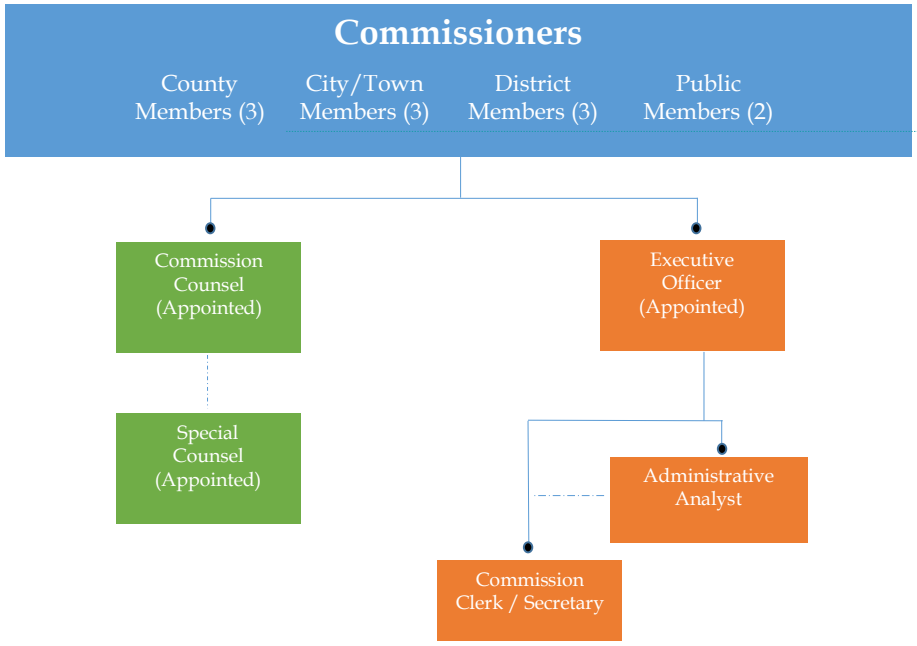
Commissioners

County Members (3)

City/Town Members (3)

District Members (3)

Public Members (2)

Commission Counsel (Appointed)

Executive Officer (Appointed)

Special Counsel (Appointed)

Administrative Analyst

Commission Clerk / Secretary